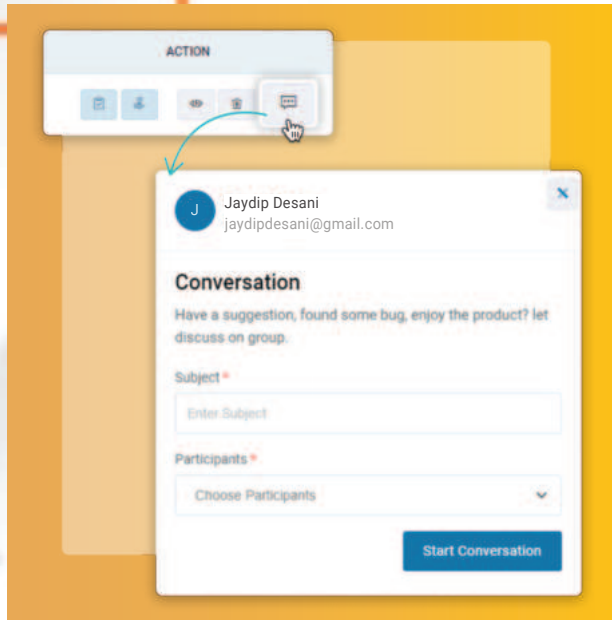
ACTION

J
Jaydip Desani
jaydipdesani@gmail.com

Conversation

Have a suggestion, found some bug, enjoy the product? let discuss on group.

Subject *

Enter Subject

Participants *

Choose Participants

Start Conversation